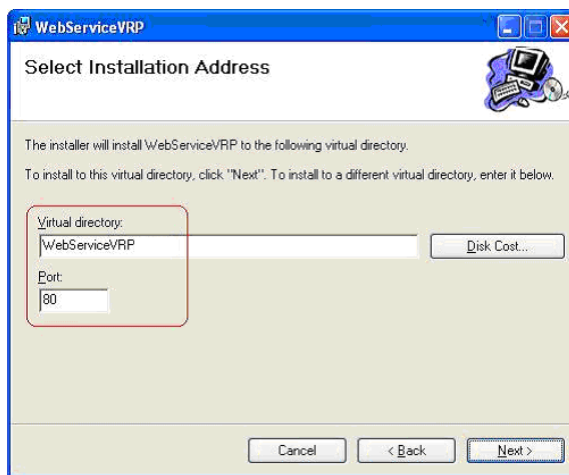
WebServiceVRP

Select Installation Address

The installer will install WebServiceVRP to the following virtual directory.

To install to this virtual directory, click "Next". To install to a different virtual directory, enter it below.

Virtual directory:

WebServiceVRP

Disk Cost...

Port:

80

Cancel

< Back

Next >